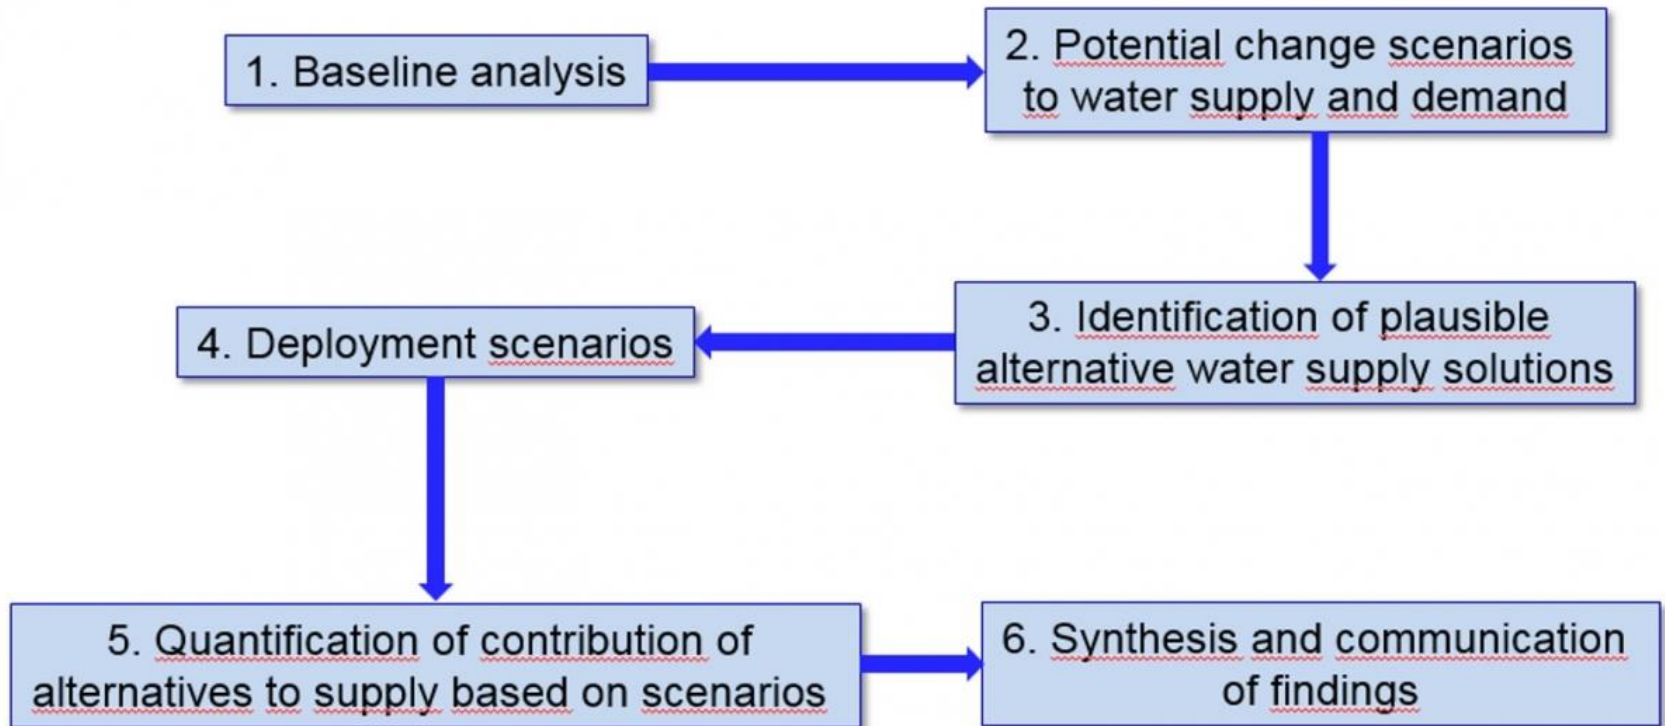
1. Baseline analysis

2. Potential change scenarios to water supply and demand

3. Identification of plausible alternative water supply solutions

4. Deployment scenarios

5. Quantification of contribution of alternatives to supply based on scenarios

6. Synthesis and communication of findings